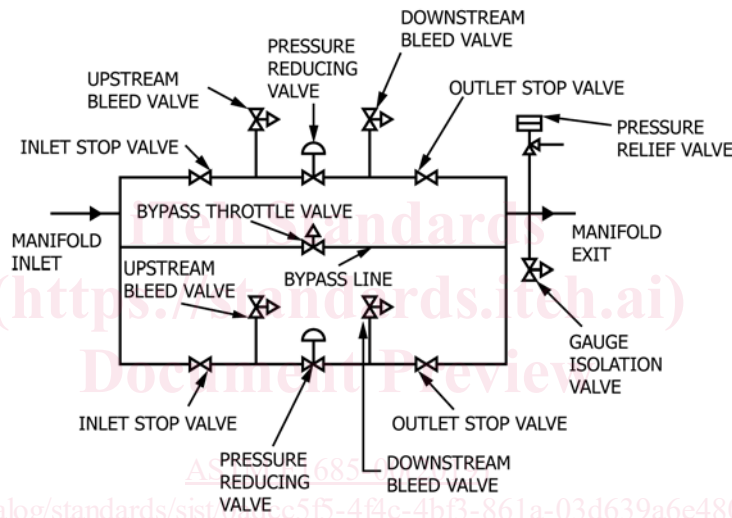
DOWNSTREAM BLEED VALVE

PRESSURE REDUCING VALVE

UPSTREAM BLEED VALVE

OUTLET STOP VALVE

PRESSURE RELIEF VALVE

INLET STOP VALVE

iTeh Standards

BYPASS THROTTLE VALVE

MANIFOLD INLET

MANIFOLD EXIT

UPSTREAM BLEED VALVE

BYPASS LINE

(https://standards.iteh.ai)

GAUGE ISOLATION VALVE

Document Preview

INLET STOP VALVE

OUTLET STOP VALVE

PRESSURE REDUCING VALVE

AS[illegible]685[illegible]

DOWNSTREAM BLEED VALVE

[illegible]alog/standards/sist/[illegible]c5f5-4f4c-4bf3-861a-03d639a6e48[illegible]